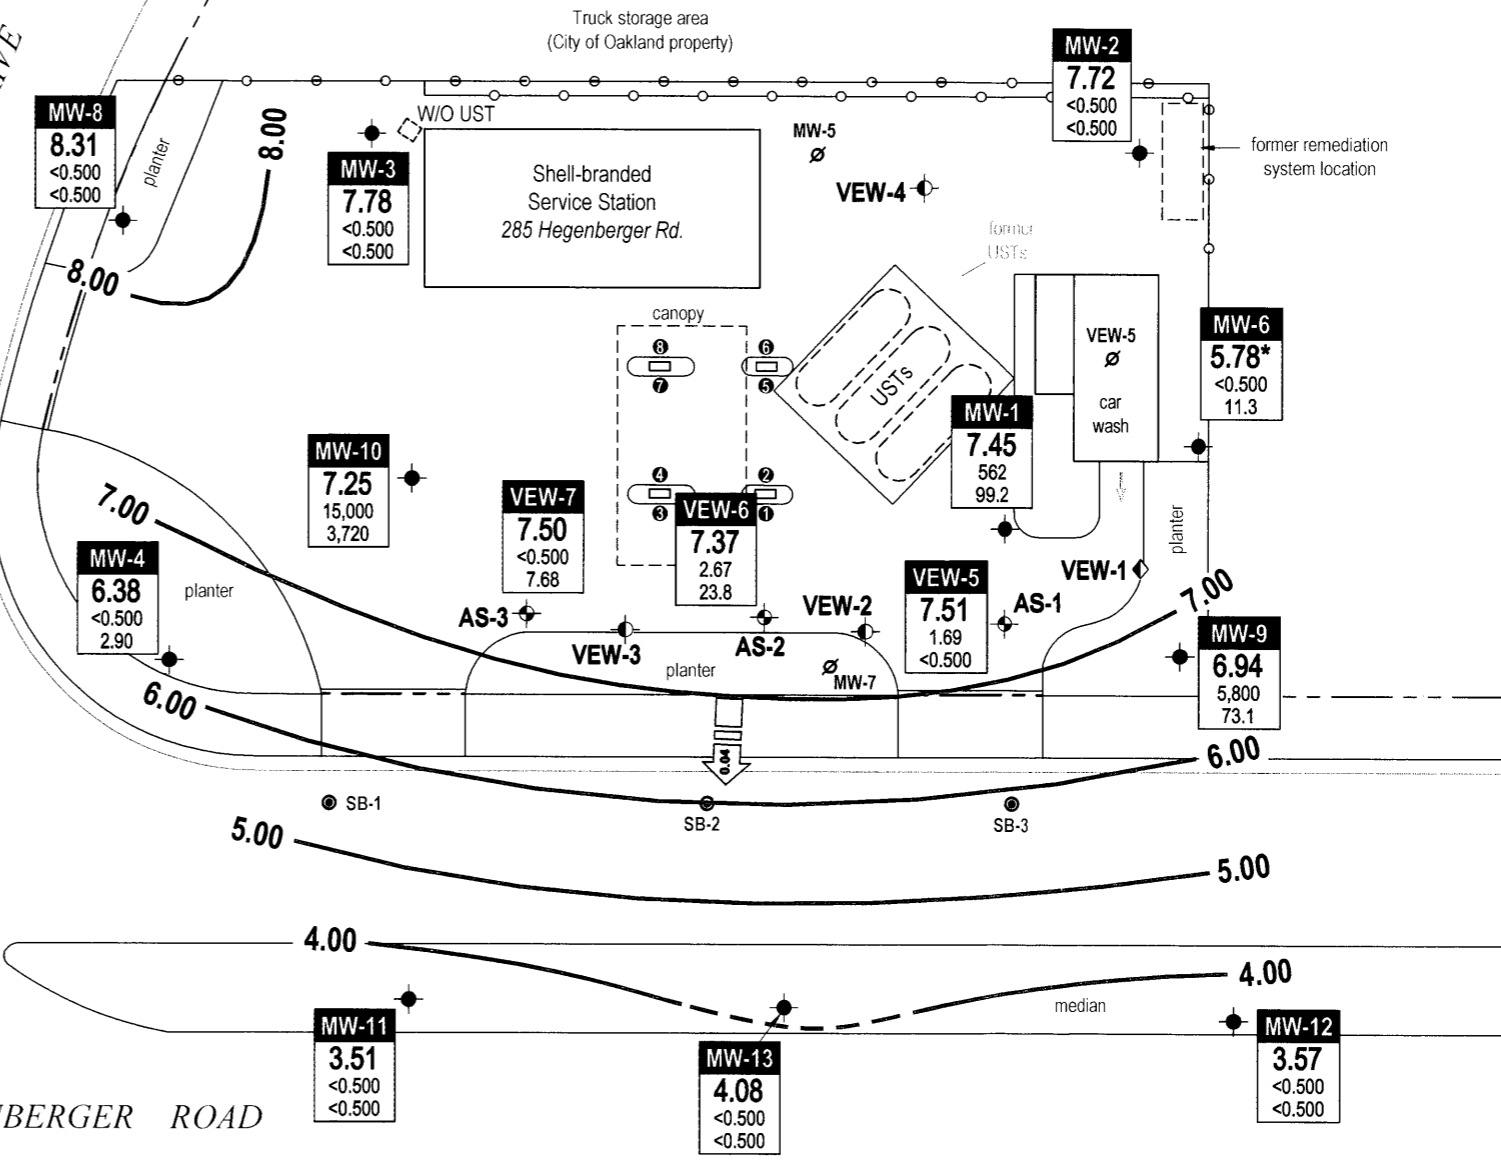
VE

Truck storage area
(City of Oakland property)

MW-2
7.72
<0.500
<0.500

MW-8
8.31
<0.500
<0.500

planter

8.00

W/O UST

MW-3
7.78
<0.500
<0.500

Shell-branded
Service Station
285 Hegenberger Rd.

MW-5

VEW-4

former remediation
system location

8.00

former
USTs

canopy

USTs

VEW-5

car
wash

MW-6
5.78*
<0.500
11.3

MW-1
7.45
562
99.2

MW-10
7.25
15,000
3,720

VEW-7
7.50
<0.500
7.68

VEW-6
7.37
2.67
23.8

7.00

MW-4
6.38
<0.500
2.90

planter

planter

VEW-1

VEW-5
7.51
1.69
<0.500

AS-1

VEW-2

AS-3

VEW-3

AS-2

planter

MW-7

7.00

MW-9
6.94
5,800
73.1

6.00

0.04

6.00

SB-1

SB-2

SB-3

5.00

5.00

4.00

4.00

median

MW-11
3.51
<0.500
<0.500

MW-13
4.08
<0.500
<0.500

MW-12
3.57
<0.500
<0.500

BERGER ROAD